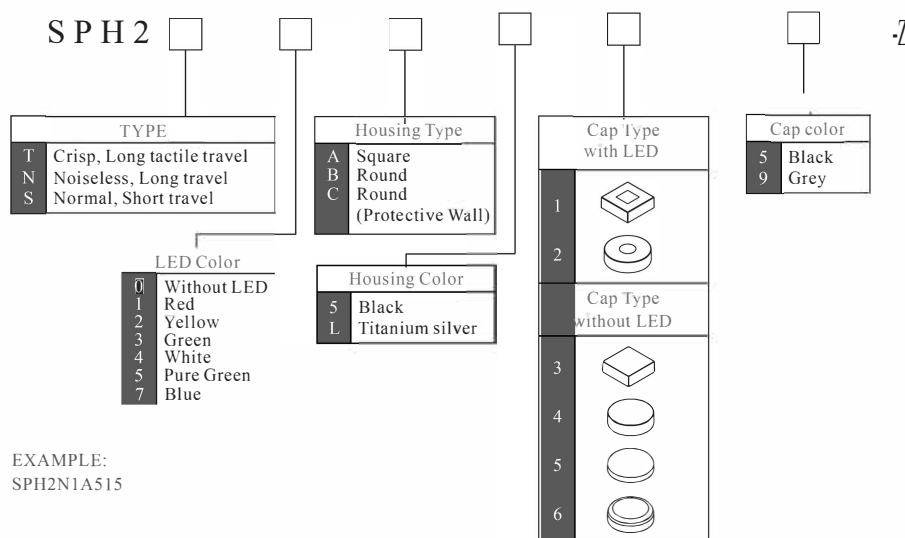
SPH2 [ ] [ ] [ ] [ ] [ ] [ ] -Z

| TYPE | |
|---|---|
| T | Crisp, Long tactile travel |
| N | Noiseless, Long travel |
| S | Normal, Short travel |

| Housing Type | |
|---|---|
| A | Square |
| B | Round |
| C | Round (Protective Wall) |

Cap Type with LED

1

2

Cap Type without LED

3

4

5

6

| Cap color | |
|---|---|
| 5 | Black |
| 9 | Grey |

| LED Color | |
|---|---|
| 0 | Without LED |
| 1 | Red |
| 2 | Yellow |
| 3 | Green |
| 4 | White |
| 5 | Pure Green |
| 7 | Blue |

| Housing Color | |
|---|---|
| 5 | Black |
| L | Titanium silver |

EXAMPLE:
SPH2N1A515